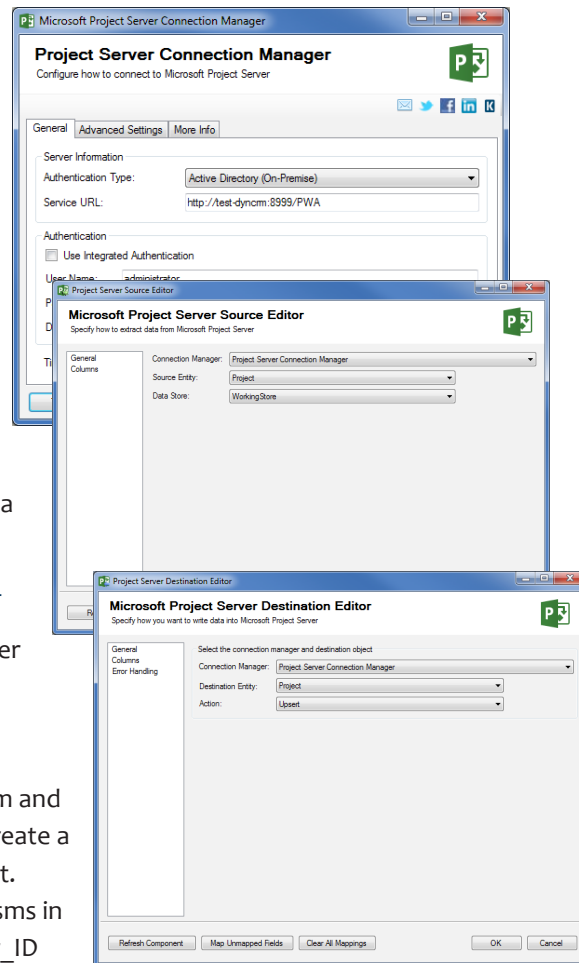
Microsoft Project Server Connection Manager

Project Server Connection Manager
Configure how to connect to Microsoft Project Server

General | Advanced Settings | More Info

Server Information
Authentication Type: Active Directory (On-Premise)
Service URL: http://test-dyncrm:8999/PWA

Authentication
Use Integrated Authentication
User Name: administrator
P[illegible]
D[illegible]
Ti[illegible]

Project Server Source Editor

Microsoft Project Server Source Editor
Specify how to extract data from Microsoft Project Server

General
Columns

Connection Manager: Project Server Connection Manager
Source Entity: Project
Data Store: WorkingStore

R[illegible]

Project Server Destination Editor

Microsoft Project Server Destination Editor
Specify how you want to write data into Microsoft Project Server

General
Columns
Error Handling

Select the connection manager and destination object
Connection Manager: Project Server Connection Manager
Destination Entity: Project
Action: Upsert

Refresh Component | Map Unmapped Fields | Clear All Mappings | OK | Cancel

a
.
er
m and
reate a
t.
sms in
_ID